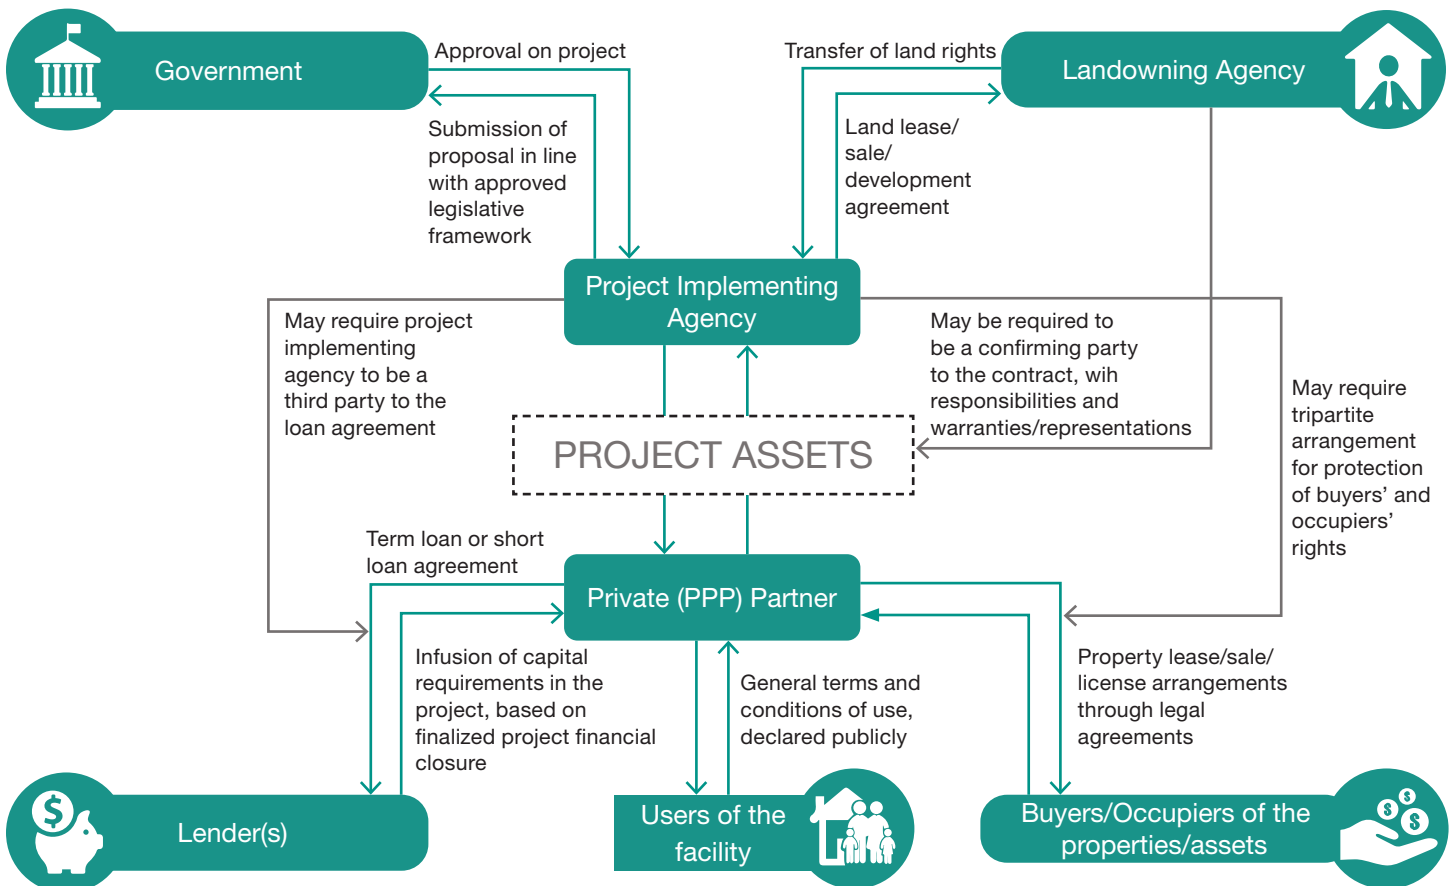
Government

Approval on project

Transfer of land rights

Landowning Agency

Submission of proposal in line with approved legislative framework

Land lease/ sale/ development agreement

Project Implementing Agency

May require project implementing agency to be a third party to the loan agreement

May be required to be a confirming party to the contract, wih responsibilities and warranties/representations

May require tripartite arrangement for protection of buyers' and occupiers' rights

PROJECT ASSETS

Term loan or short loan agreement

Private (PPP) Partner

Infusion of capital requirements in the project, based on finalized project financial closure

General terms and conditions of use, declared publicly

Property lease/sale/ license arrangements through legal agreements

Lender(s)

Users of the facility

Buyers/Occupiers of the properties/assets